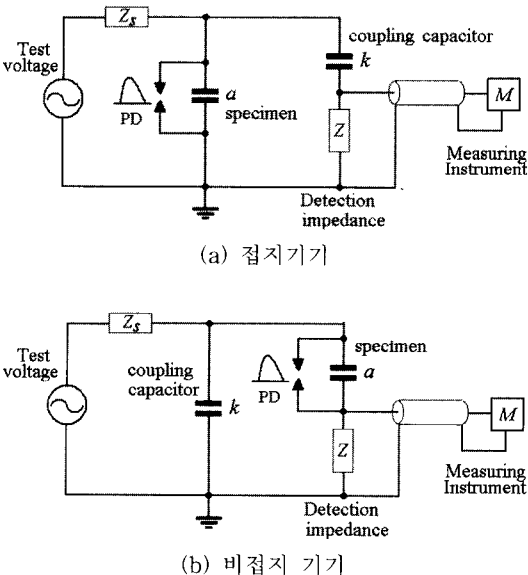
$Z_s$

Test voltage

PD

$a$ specimen

coupling capacitor $k$

$Z$

$M$

Measuring Instrument

Detection impedance

(a) 접지기기

$Z_s$

Test voltage

coupling capacitor $k$

PD

specimen $a$

$Z$

$M$

Measuring Instrument

Detection impedance

(b) 비접지 기기